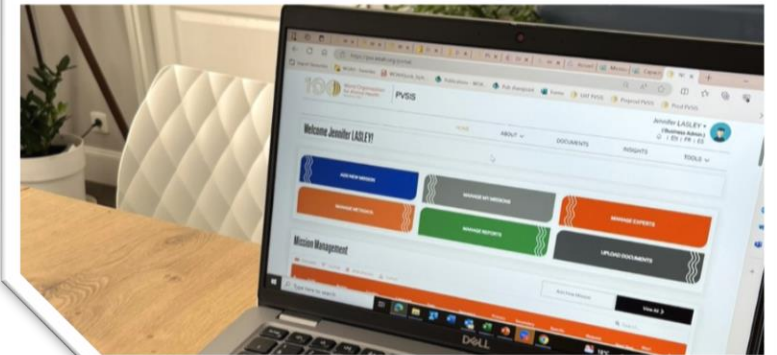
PVSIS

Welcome Jennifer LASLEY!

HOME

ABOUT

DOCUMENTS

INSIGHTS

TOOLS

Jennifer LASLEY

(Business Admin)

ADD NEW MISSION

MANAGE MY MISSIONS

MANAGE EXPERTS

MANAGE METHODS

MANAGE REPORTS

UPLOAD DOCUMENTS

Mission Management

Add New Mission

View All

Type here to search

DELL